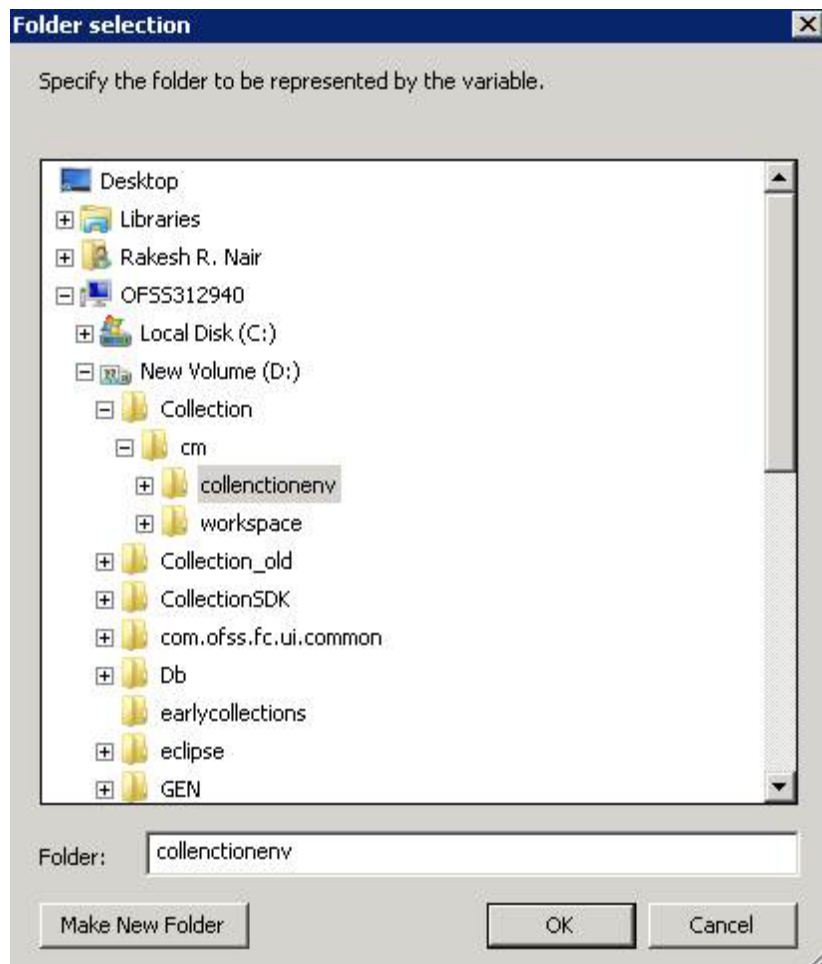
Folder selection

Specify the folder to be represented by the variable.

Desktop
Libraries
Rakesh R. Nair
OFSS312940
Local Disk (C:)
New Volume (D:)
Collection
cm
collenctionenv
workspace
Collection_old
CollectionSDK
com.ofss.fc.ui.common
Db
earlycollections
eclipse
GEN

Folder: collenctionenv

Make New Folder
OK
Cancel